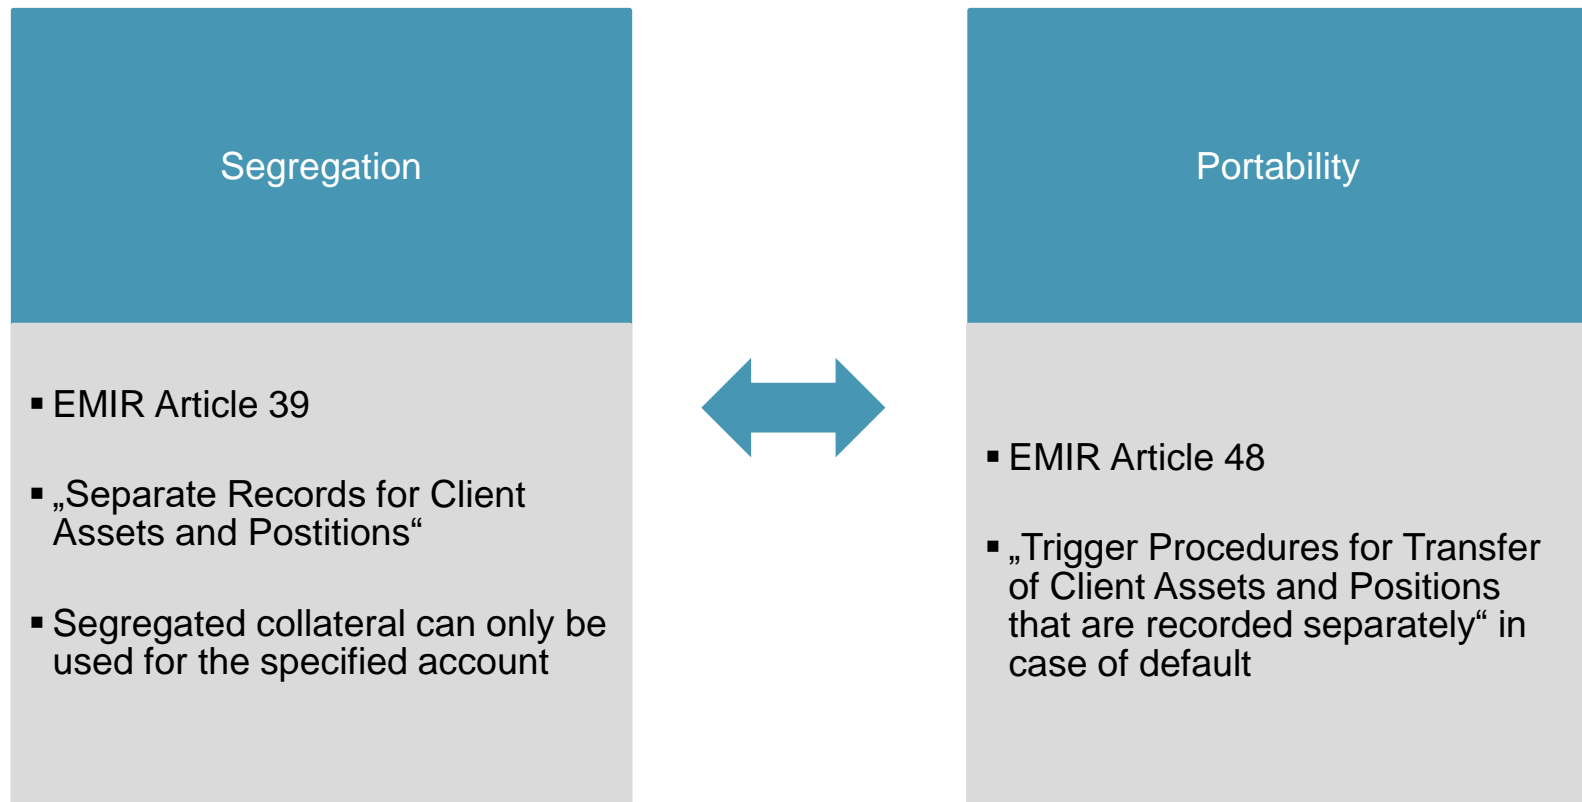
Segregation

▪ EMIR Article 39

▪ „Separate Records for Client Assets and Postitions“

▪ Segregated collateral can only be used for the specified account

Portability

▪ EMIR Article 48

▪ „Trigger Procedures for Transfer of Client Assets and Positions that are recorded separately“ in case of default